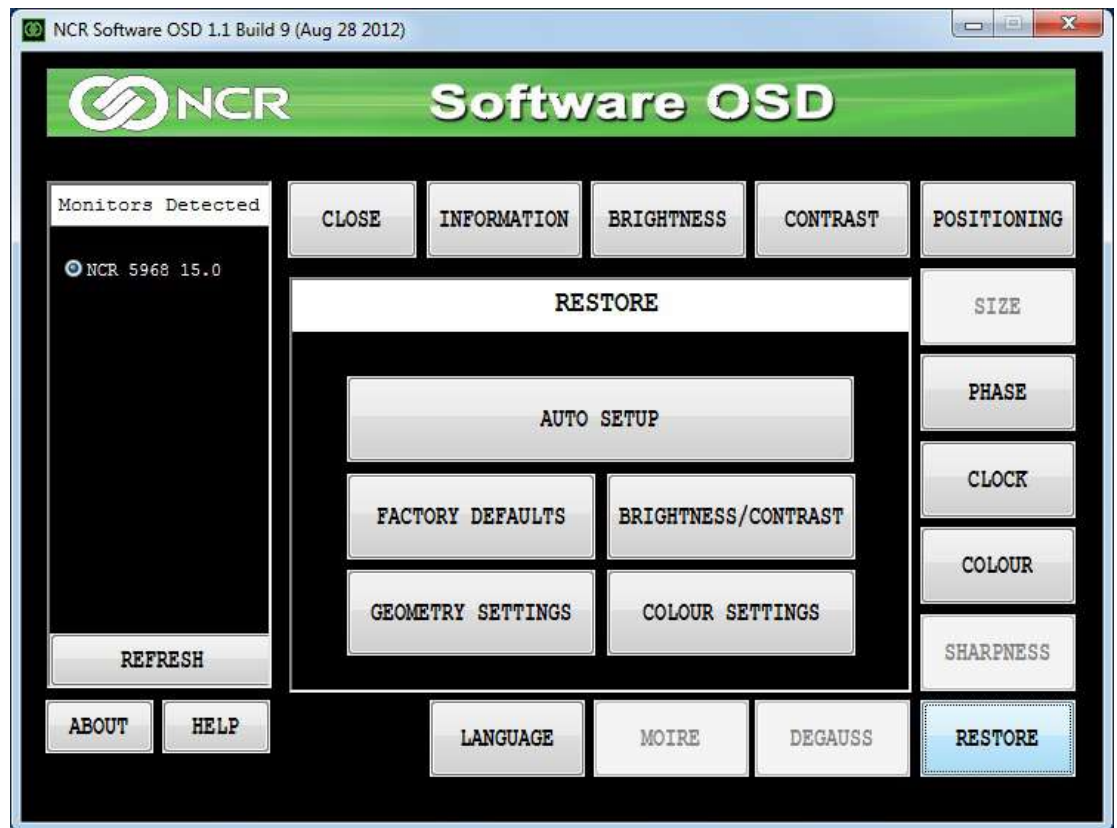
NCR Software OSD 1.1 Build 9 (Aug 28 2012)

NCR Software OSD

Monitors Detected

NCR 5968 15.0

REFRESH

ABOUT HELP

CLOSE INFORMATION BRIGHTNESS CONTRAST POSITIONING

RESTORE

AUTO SETUP

FACTORY DEFAULTS BRIGHTNESS/CONTRAST

GEOMETRY SETTINGS COLOUR SETTINGS

SIZE

PHASE

CLOCK

COLOUR

SHARPNESS

LANGUAGE MOIRE DEGAUSS RESTORE